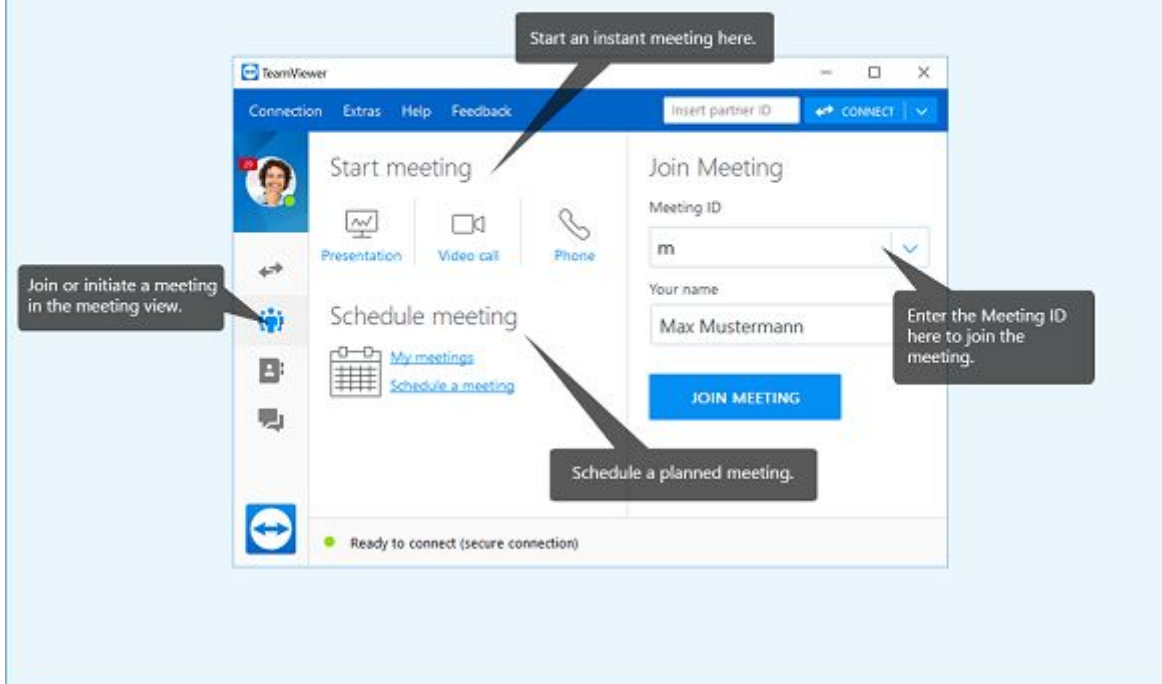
Start an instant meeting here.

TeamViewer

Connection Extras Help Feedback

Insert partner ID

CONNECT

29

Start meeting

Presentation

Video call

Phone

Join or initiate a meeting in the meeting view.

Schedule meeting

My meetings

Schedule a meeting

Join Meeting

Meeting ID

m

Your name

Max Mustermann

Enter the Meeting ID here to join the meeting.

JOIN MEETING

Schedule a planned meeting.

Ready to connect (secure connection)